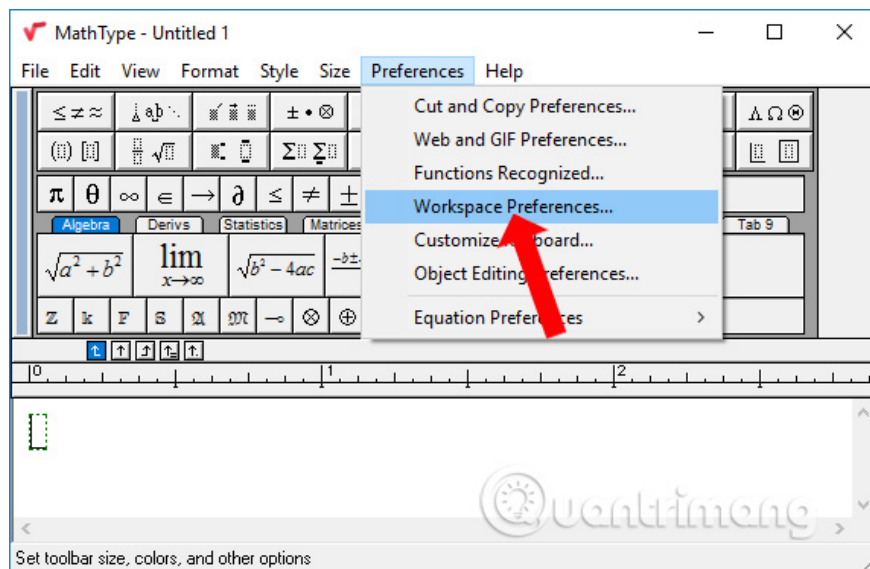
MathType - Untitled 1

File Edit View Format Style Size Preferences Help

Cut and Copy Preferences...
Web and GIF Preferences...
Functions Recognized...
Workspace Preferences...
Customize Keyboard...
Object Editing Preferences...
Equation Preferences

$\leq \neq \approx$ $\pm \bullet \otimes$ $\Lambda \Omega \Theta$

$\pi$ $\theta$ $\infty$ $\in$ $\rightarrow$ $\partial$ $\leq$ $\neq$ $\pm$

Algebra Derivs Statistics Matrices Tab 9

$\sqrt{a^2+b^2}$ $\lim_{x\to\infty}$ $\sqrt{b^2-4ac}$ $-b\pm$

$\mathbb{Z}$ $\mathbb{k}$ $\mathbb{F}$ $\mathbb{S}$ $\mathfrak{A}$ $\mathfrak{M}$ $\multimap$ $\otimes$ $\oplus$

0 1 2

Quantrimang

Set toolbar size, colors, and other options